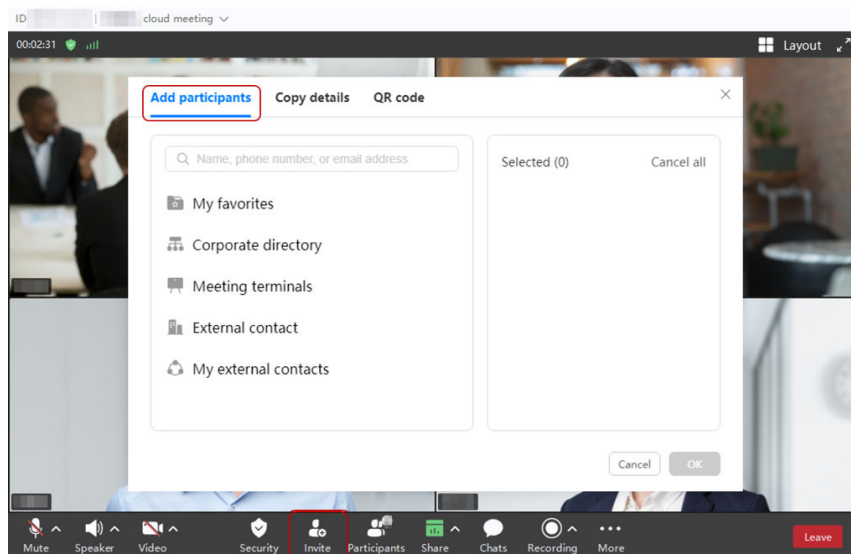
ID | cloud meeting

00:02:31

Layout

Add participants Copy details QR code

Name, phone number, or email address

My favorites

Corporate directory

Meeting terminals

External contact

My external contacts

Selected (0) Cancel all

Cancel OK

Mute Speaker Video Security Invite Participants Share Chats Recording More Leave